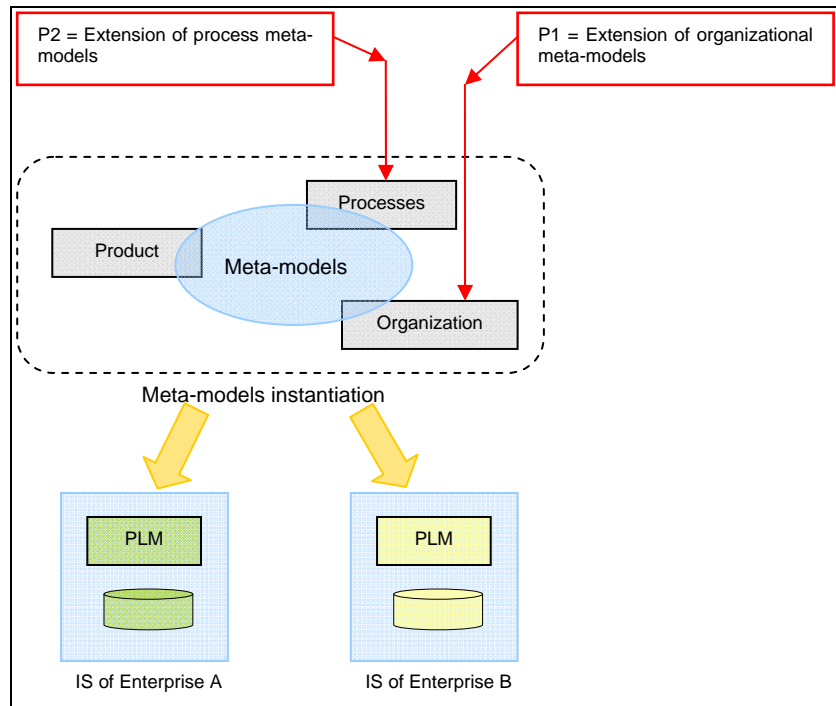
P2 = Extension of process meta-models

P1 = Extension of organizational meta-models

Processes

Product

Meta-models

Organization

Meta-models instantiation

PLM

PLM

IS of Enterprise A

IS of Enterprise B